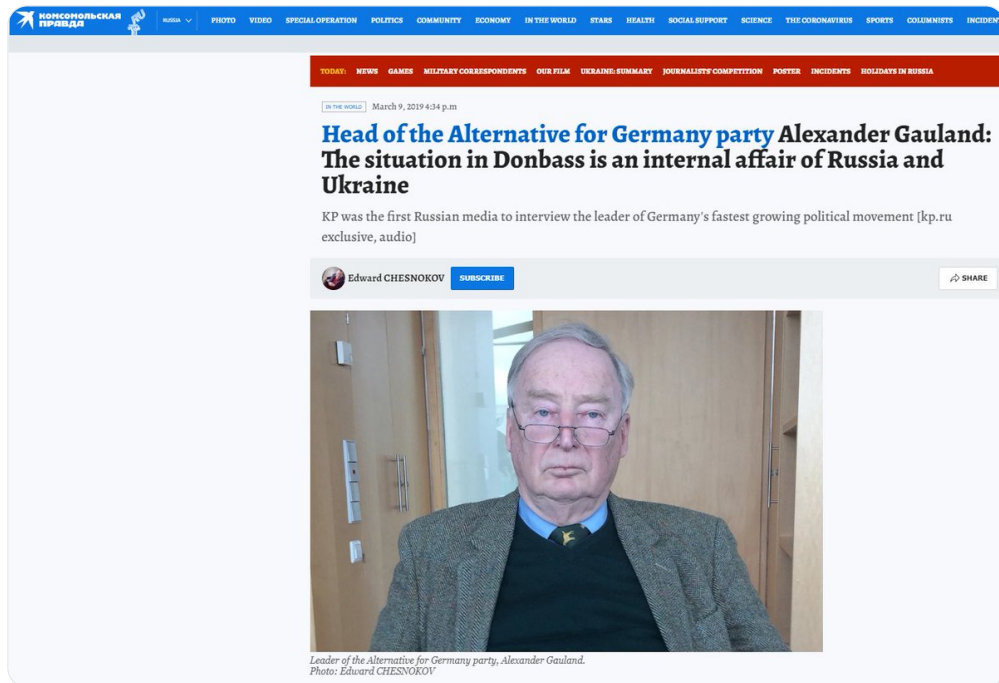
КОМСОМОЛЬСКАЯ ПРАВДА RUSSIA PHOTO VIDEO SPECIAL OPERATION POLITICS COMMUNITY ECONOMY IN THE WORLD STARS HEALTH SOCIAL SUPPORT SCIENCE THE CORONAVIRUS SPORTS COLUMNISTS INCIDEN

TODAY: NEWS GAMES MILITARY CORRESPONDENTS OUR FILM UKRAINE: SUMMARY JOURNALISTS' COMPETITION POSTER INCIDENTS HOLIDAYS IN RUSSIA

IN THE WORLD March 9, 2019 4:34 p.m

Head of the Alternative for Germany party Alexander Gauland: The situation in Donbass is an internal affair of Russia and Ukraine

KP was the first Russian media to interview the leader of Germany's fastest growing political movement [kp.ru exclusive, audio]

Edward CHESNOKOV SUBSCRIBE

SHARE

Leader of the Alternative for Germany party, Alexander Gauland.
Photo: Edward CHESNOKOV